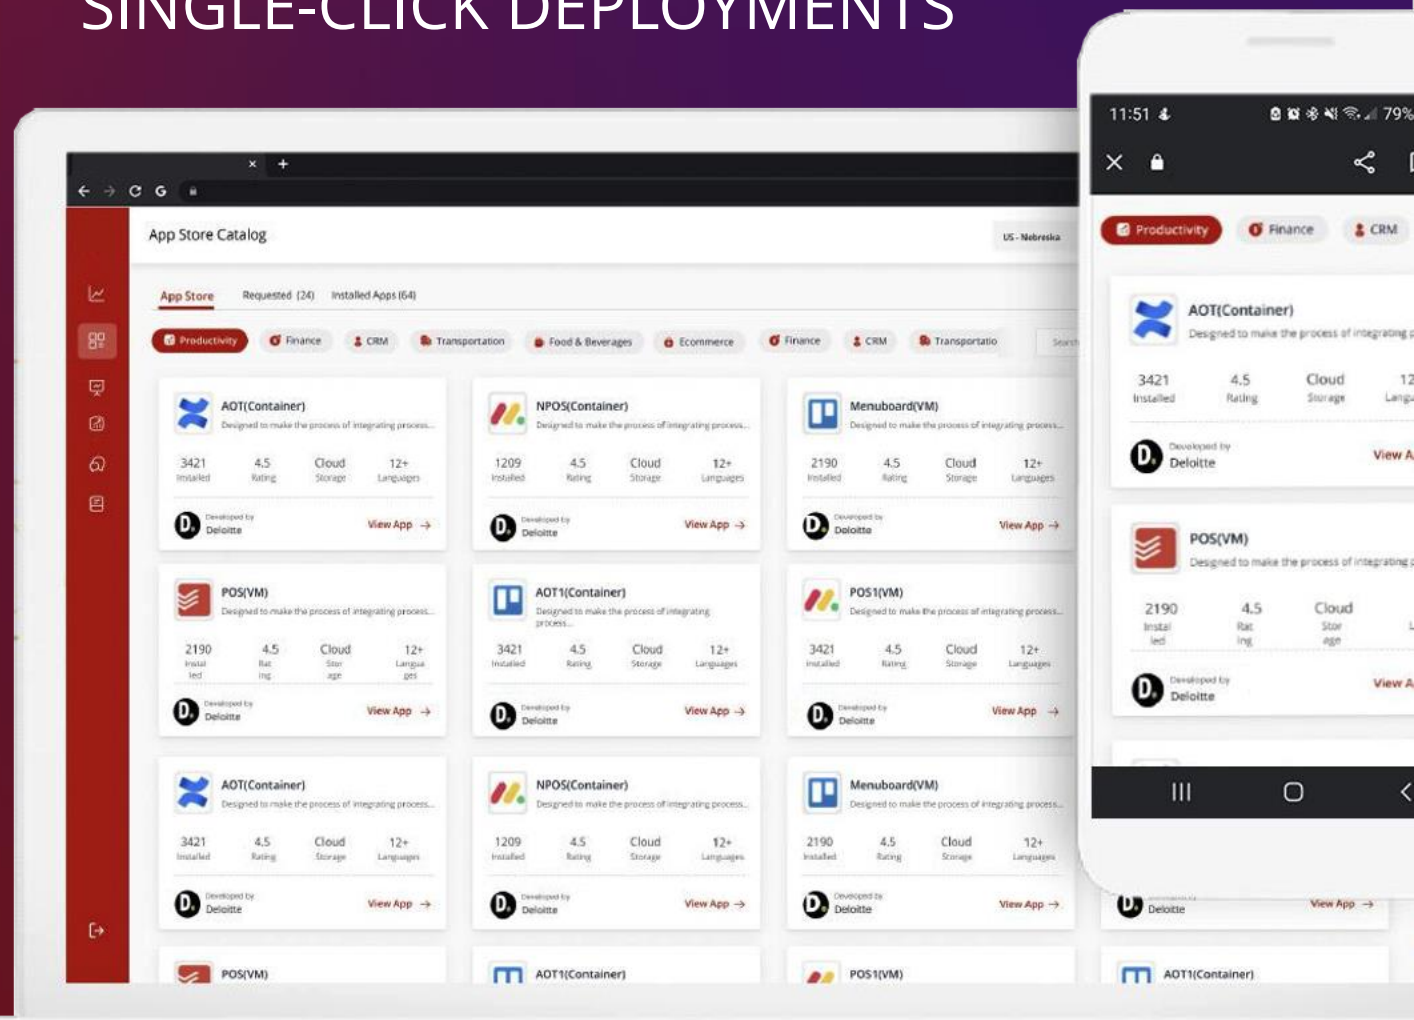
SINGLE-CLICK DEPLOYMENTS

App Store Catalog

US - Nebraska

App Store Requested (24) Installed Apps (64)

Productivity Finance CRM Transportation Food & Beverages Ecommerce Finance CRM Transportatio

AOT(Container)
Designed to make the process of integrating process...
3421 Installed 4.5 Rating Cloud Storage 12+ Languages
Developed by Deloitte
View App →

NPOS(Container)
Designed to make the process of integrating process...
1209 Installed 4.5 Rating Cloud Storage 12+ Languages
Developed by Deloitte
View App →

Menuboard(VM)
Designed to make the process of integrating process...
2190 Installed 4.5 Rating Cloud Storage 12+ Languages
Developed by Deloitte
View App →

POS(VM)
Designed to make the process of integrating process...
2190 Installed 4.5 Rating Cloud Storage 12+ Languages
Developed by Deloitte
View App →

AOT1(Container)
Designed to make the process of integrating process...
3421 Installed 4.5 Rating Cloud Storage 12+ Languages
Developed by Deloitte
View App →

POS1(VM)
Designed to make the process of integrating process...
3421 Installed 4.5 Rating Cloud Storage 12+ Languages
Developed by Deloitte
View App →

AOT(Container)
Designed to make the process of integrating process...
3421 Installed 4.5 Rating Cloud Storage 12+ Languages
Developed by Deloitte
View App →

NPOS(Container)
Designed to make the process of integrating process...
1209 Installed 4.5 Rating Cloud Storage 12+ Languages
Developed by Deloitte
View App →

Menuboard(VM)
Designed to make the process of integrating process...
2190 Installed 4.5 Rating Cloud Storage 12+ Languages
Developed by Deloitte
View App →

POS(VM)
AOT1(Container)
POS1(VM)

11:51 79%

Productivity Finance CRM

AOT(Container)
Designed to make the process of integrating
3421 Installed 4.5 Rating Cloud Storage 12 Langu
Developed by Deloitte
View A

POS(VM)
Designed to make the process of integrating
2190 Installed 4.5 Rating Cloud Storage
Developed by Deloitte
View A

Deloitte
View App →
AOT1(Container)